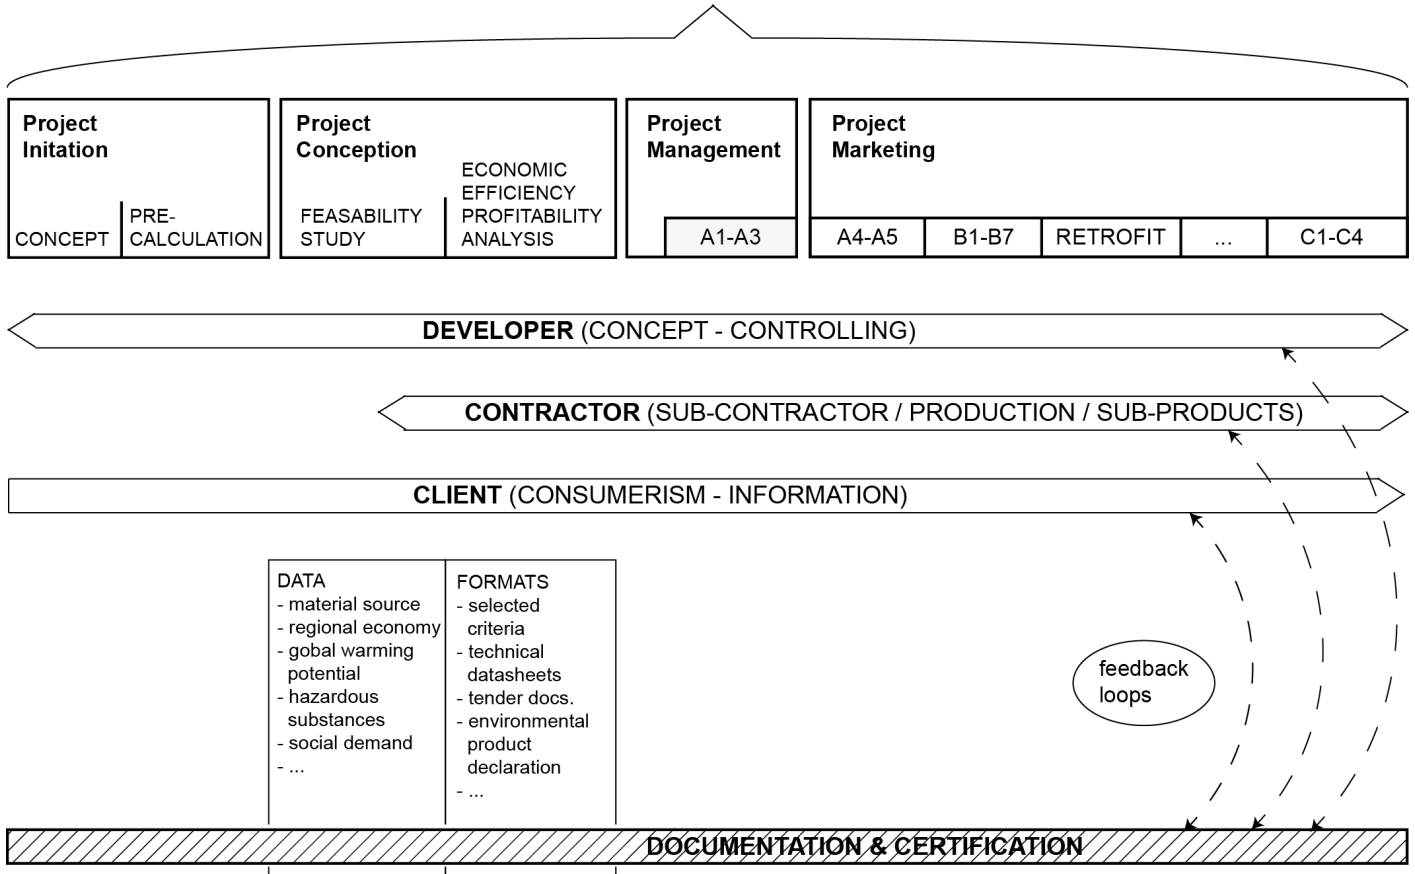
Project Initation

CONCEPT

PRE-CALCULATION

Project Conception

FEASABILITY STUDY

ECONOMIC EFFICIENCY PROFITABILITY ANALYSIS

Project Management

A1-A3

Project Marketing

A4-A5

B1-B7

RETROFIT

...

C1-C4

**DEVELOPER** (CONCEPT - CONTROLLING)

**CONTRACTOR** (SUB-CONTRACTOR / PRODUCTION / SUB-PRODUCTS)

**CLIENT** (CONSUMERISM - INFORMATION)

DATA
- material source
- regional economy
- gobal warming potential
- hazardous substances
- social demand
- ...

FORMATS
- selected criteria
- technical datasheets
- tender docs.
- environmental product declaration
- ...

feedback loops

DOCUMENTATION & CERTIFICATION